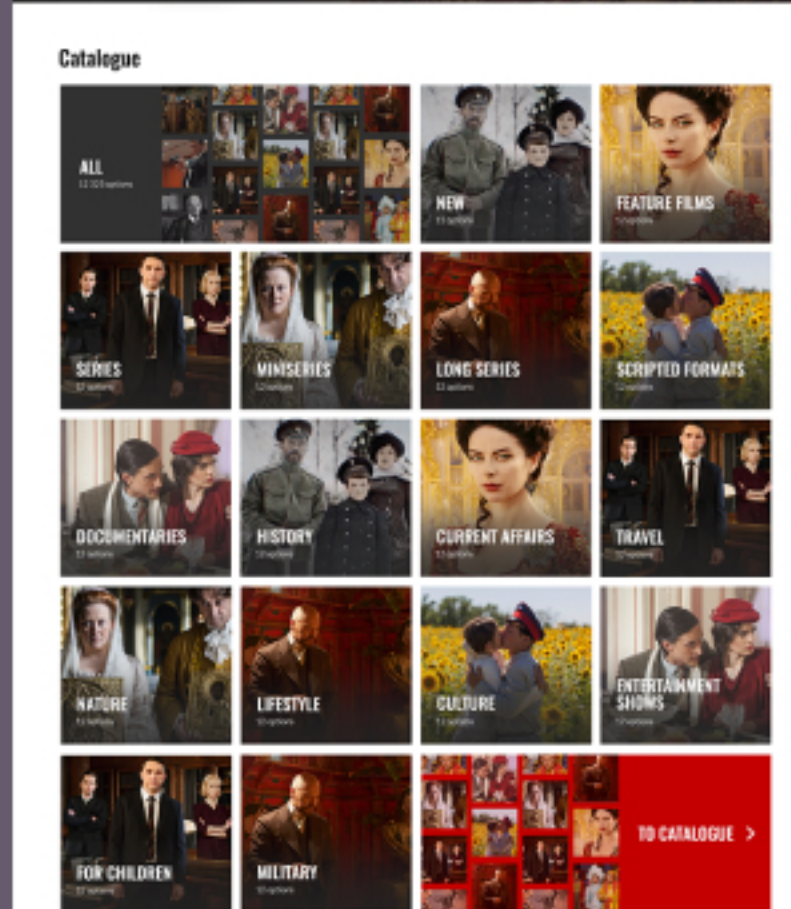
Catalogue

ALL
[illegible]

NEW
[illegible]

FEATURE FILMS
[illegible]

SERIES
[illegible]

MINISERIES
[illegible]

LONG SERIES
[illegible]

SCRIPTED FORMATS
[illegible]

DOCUMENTARIES
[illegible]

HISTORY
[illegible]

CURRENT AFFAIRS
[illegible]

TRAVEL
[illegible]

NATURE
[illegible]

LIFESTYLE
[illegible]

CULTURE
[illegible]

ENTERTAINMENT SHOWS
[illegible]

FOR CHILDREN
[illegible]

MILITARY
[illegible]

TO CATALOGUE >